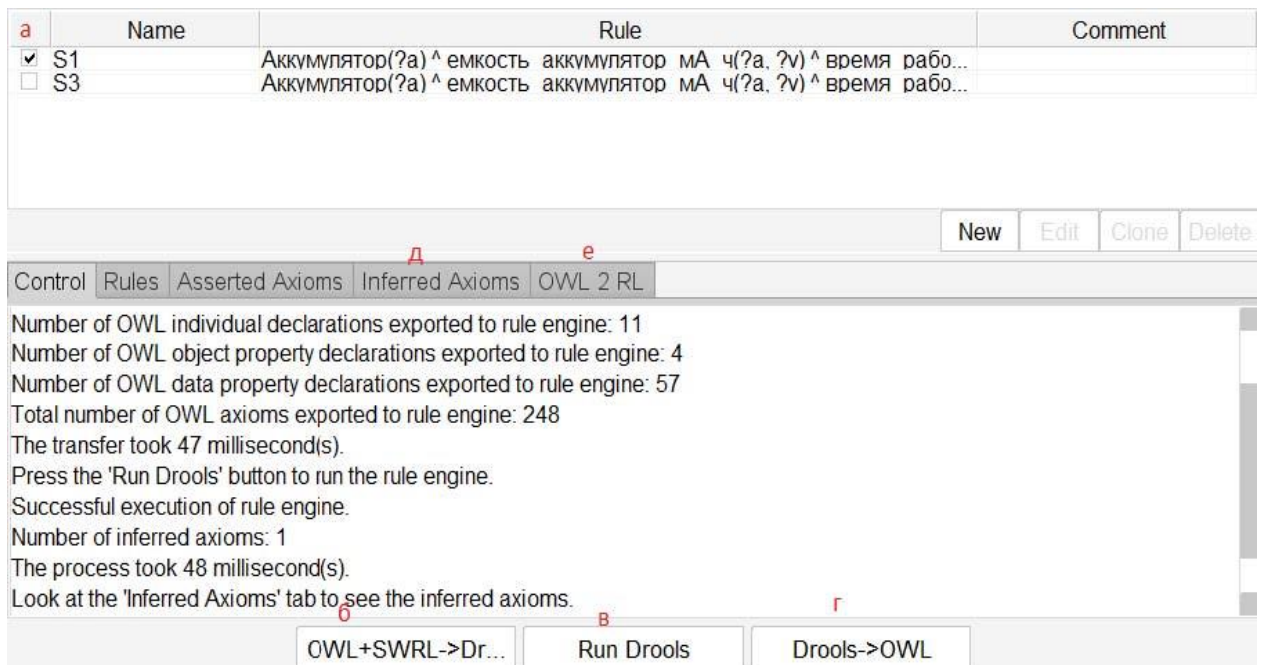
| а | Name | Rule | Comment |
|---|---|---|---|
| ✔ | S1 | Аккумулятор(?a) ^ емкость_аккумулятор_мА_ч(?a, ?v) ^ время_рабо... | |
| ☐ | S3 | Аккумулятор(?a) ^ емкость_аккумулятор_мА_ч(?a, ?v) ^ время_рабо... | |

New Edit Clone Delete

д е

Control Rules Asserted Axioms Inferred Axioms OWL 2 RL

Number of OWL individual declarations exported to rule engine: 11
Number of OWL object property declarations exported to rule engine: 4
Number of OWL data property declarations exported to rule engine: 57
Total number of OWL axioms exported to rule engine: 248
The transfer took 47 millisecond(s).
Press the 'Run Drools' button to run the rule engine.
Successful execution of rule engine.
Number of inferred axioms: 1
The process took 48 millisecond(s).
Look at the 'Inferred Axioms' tab to see the inferred axioms.

б в г

OWL+SWRL->Dr... Run Drools Drools->OWL